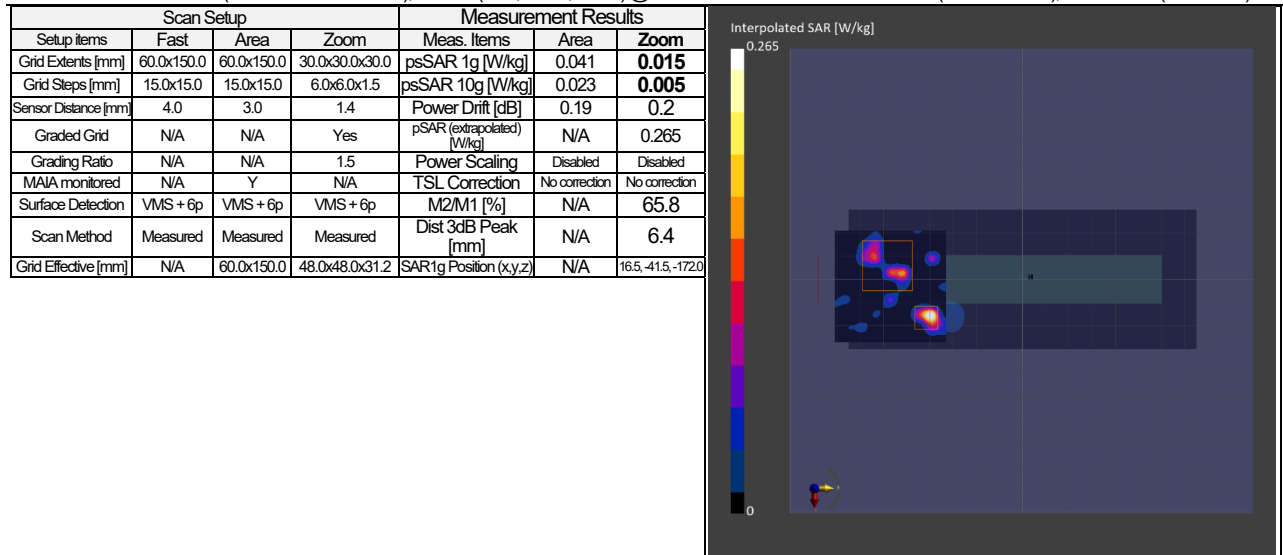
| Scan Setup | | | | Measurement Results | | |
|---|---|---|---|---|---|---|
| Setup items | Fast | Area | Zoom | Meas. Items | Area | **Zoom** |
| Grid Extents [mm] | 60.0x150.0 | 60.0x150.0 | 30.0x30.0x30.0 | psSAR 1g [W/kg] | 0.041 | **0.015** |
| Grid Steps [mm] | 15.0x15.0 | 15.0x15.0 | 6.0x6.0x1.5 | psSAR 10g [W/kg] | 0.023 | **0.005** |
| Sensor Distance [mm] | 4.0 | 3.0 | 1.4 | Power Drift [dB] | 0.19 | 0.2 |
| Graded Grid | N/A | N/A | Yes | pSAR (extrapolated) [W/kg] | N/A | 0.265 |
| Grading Ratio | N/A | N/A | 1.5 | Power Scaling | Disabled | Disabled |
| MAIA monitored | N/A | Y | N/A | TSL Correction | No correction | No correction |
| Surface Detection | VMS + 6p | VMS + 6p | VMS + 6p | M2/M1 [%] | N/A | 65.8 |
| Scan Method | Measured | Measured | Measured | Dist 3dB Peak [mm] | N/A | 6.4 |
| Grid Effective [mm] | N/A | 60.0x150.0 | 48.0x48.0x31.2 | SAR1g Position (x,y,z) | N/A | 16.5, -41.5, -172.0 |

Interpolated SAR [W/kg]
0.265
0